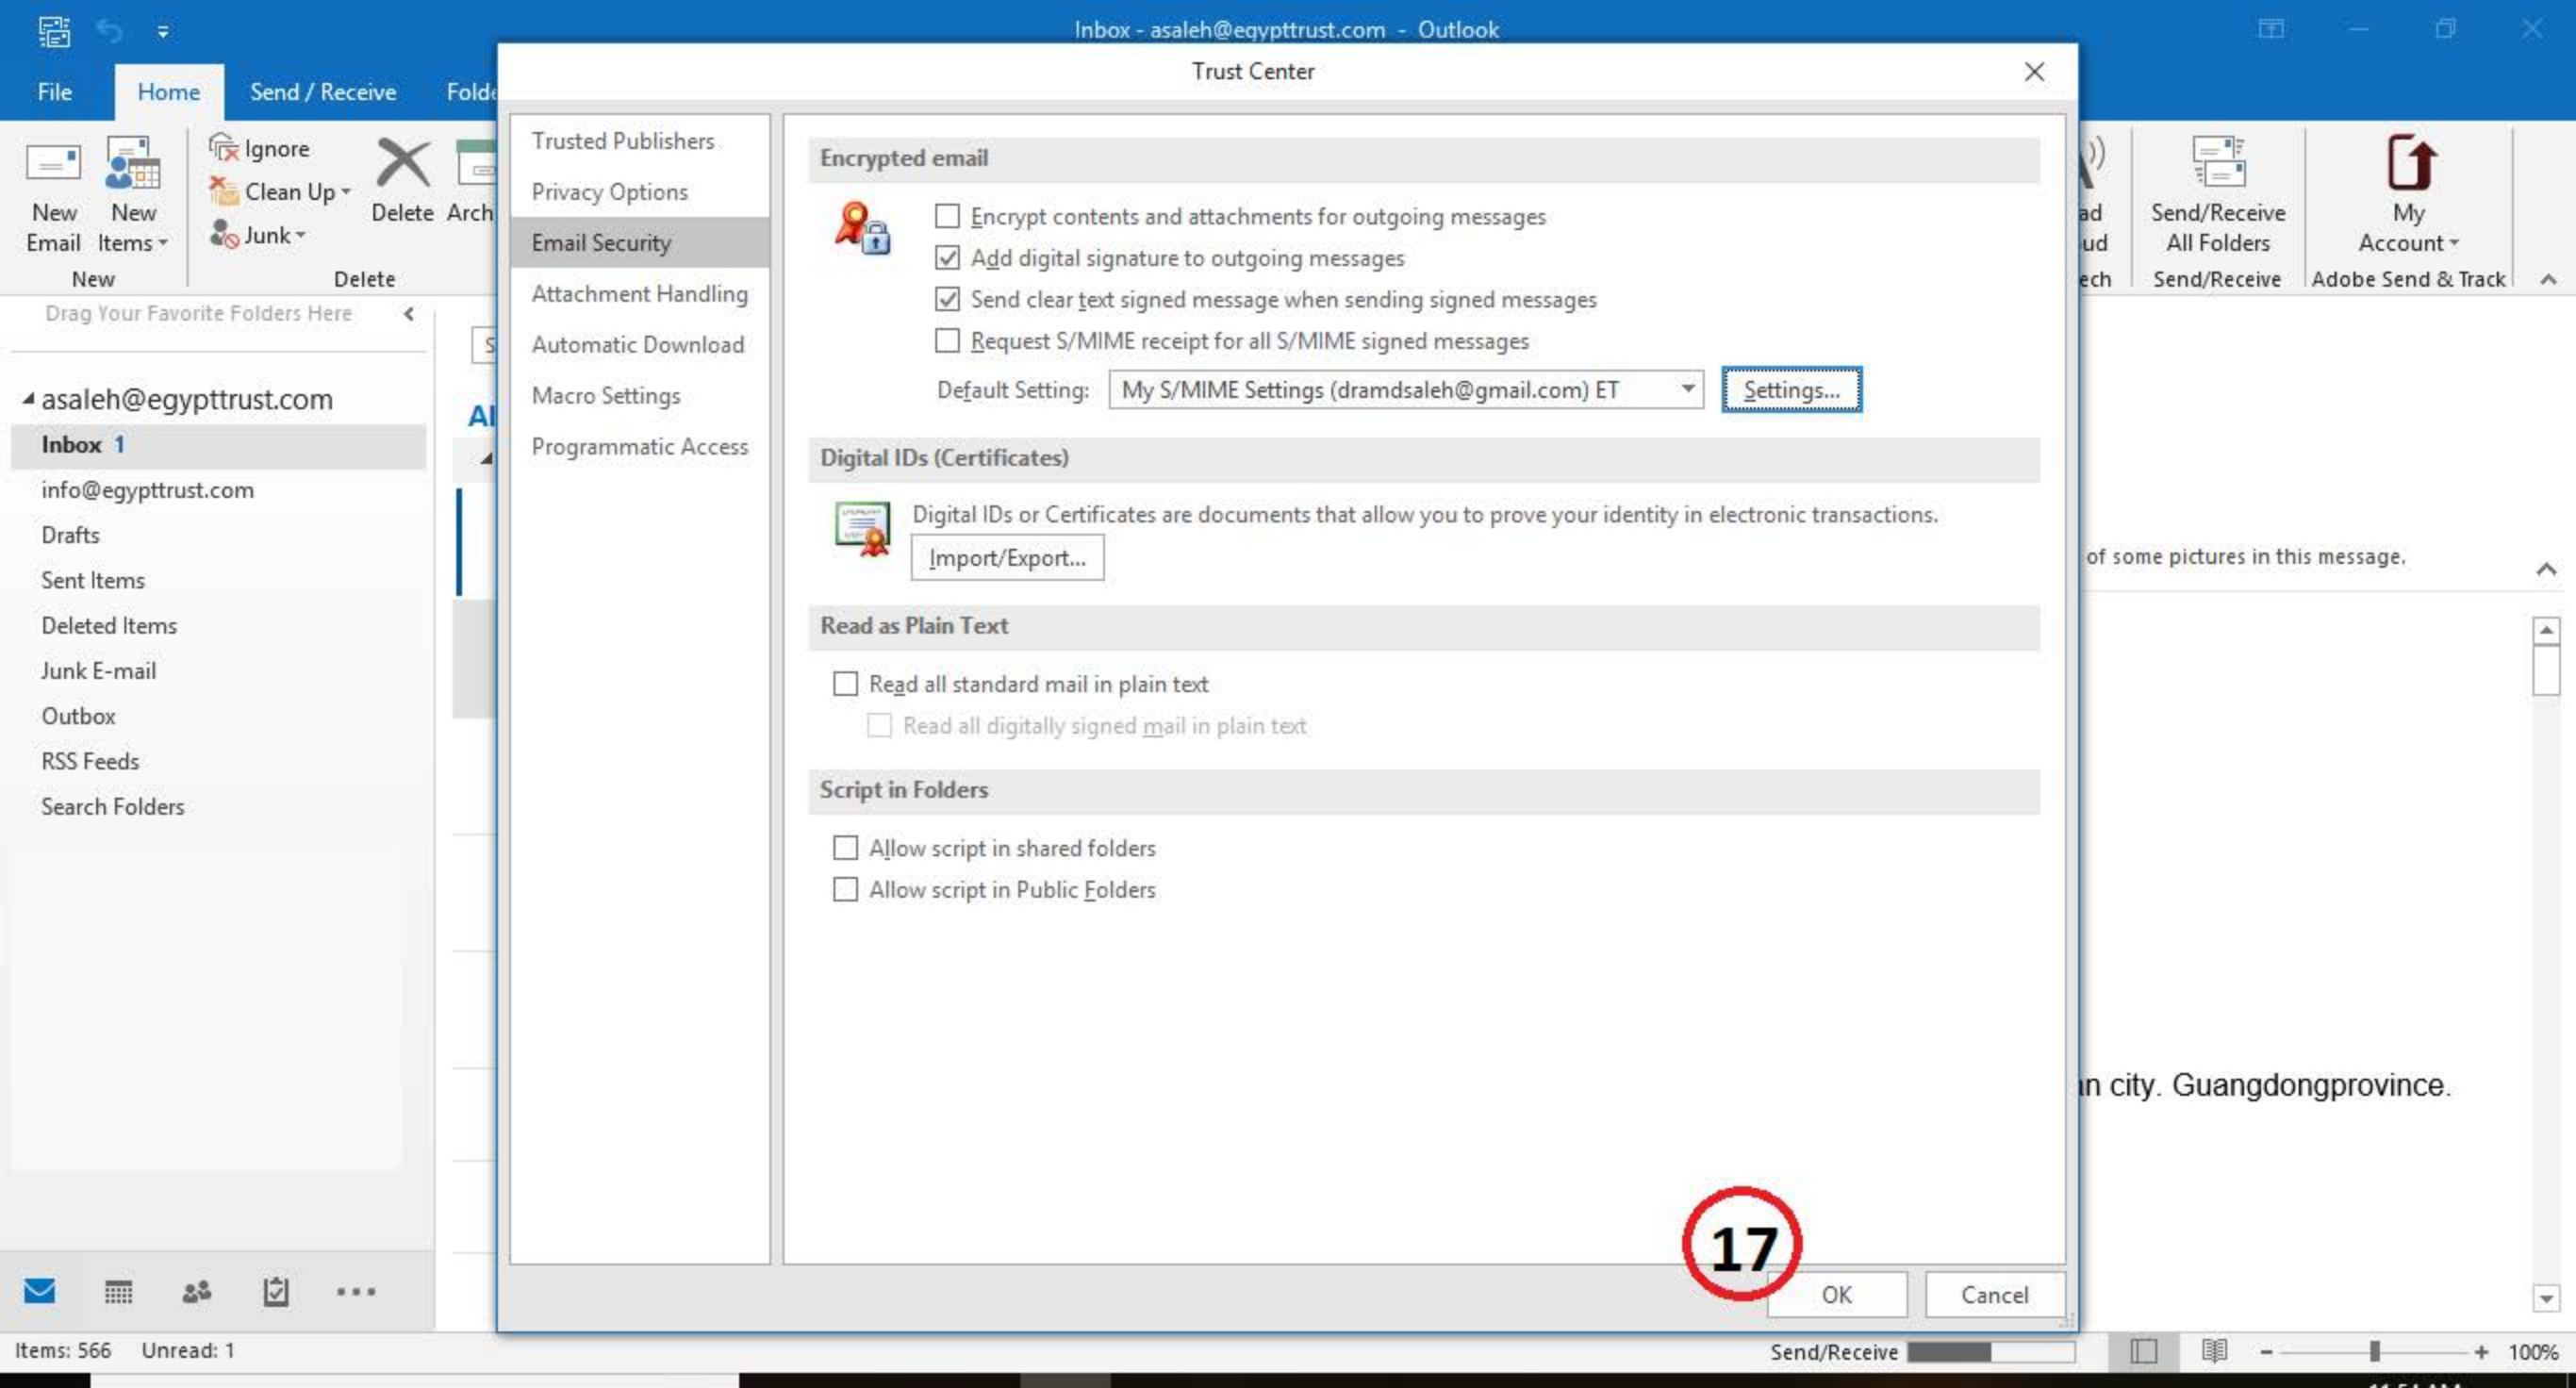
Inbox - asaleh@egypttrust.com - Outlook

File Home Send / Receive Fold

New Email New Items
New

Ignore
Clean Up
Junk
Delete
Delete
Arch

ad
ud
ech

Send/Receive All Folders
Send/Receive

My Account
Adobe Send & Track

Drag Your Favorite Folders Here

asaleh@egypttrust.com
Inbox 1
info@egypttrust.com
Drafts
Sent Items
Deleted Items
Junk E-mail
Outbox
RSS Feeds
Search Folders

Al

Trust Center

Trusted Publishers
Privacy Options
Email Security
Attachment Handling
Automatic Download
Macro Settings
Programmatic Access

Encrypted email

Encrypt contents and attachments for outgoing messages
Add digital signature to outgoing messages
Send clear text signed message when sending signed messages
Request S/MIME receipt for all S/MIME signed messages
Default Setting: My S/MIME Settings (dramdsaleh@gmail.com) ET Settings...

Digital IDs (Certificates)

Digital IDs or Certificates are documents that allow you to prove your identity in electronic transactions.
Import/Export...

Read as Plain Text

Read all standard mail in plain text
Read all digitally signed mail in plain text

Script in Folders

Allow script in shared folders
Allow script in Public Folders

17

OK Cancel

of some pictures in this message.

n city. Guangdongprovince.

Items: 566 Unread: 1

Send/Receive

100%